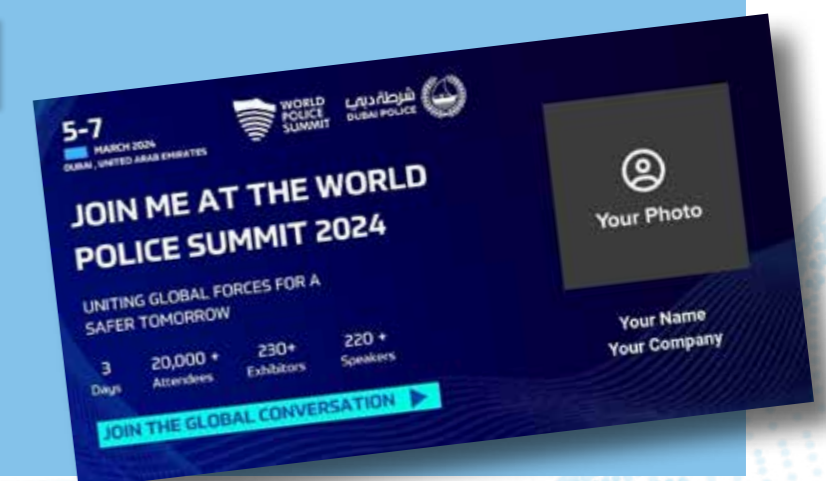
5-7
MARCH 2024
DUBAI, UNITED ARAB EMIRATES

WORLD POLICE SUMMIT

شرطة دبي
DUBAI POLICE

JOIN ME AT THE WORLD POLICE SUMMIT 2024

UNITING GLOBAL FORCES FOR A SAFER TOMORROW

3
Days

20,000 +
Attendees

230+
Exhibitors

220 +
Speakers

JOIN THE GLOBAL CONVERSATION

Your Photo

Your Name
Your Company